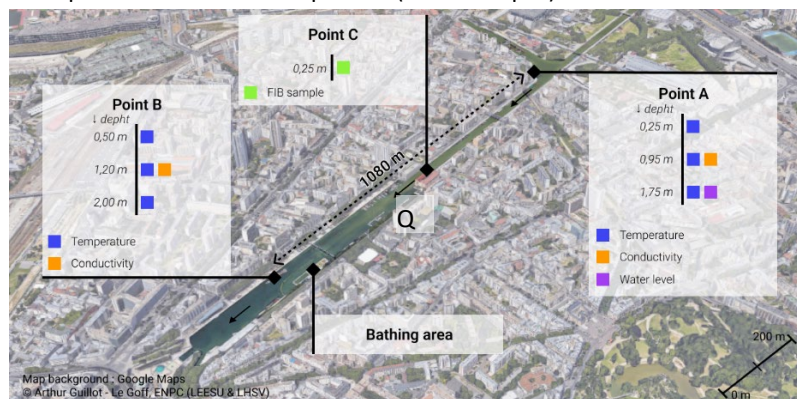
Point C
0,25 m
FIB sample

Point B
↓ depht
0,50 m
1,20 m
2,00 m
Temperature
Conductivity

Point A
↓ depht
0,25 m
0,95 m
1,75 m
Temperature
Conductivity
Water level

1080 m

Q

Bathing area

200 m
0 m

Map background : Google Maps
© Arthur Guillot - Le Goff, ENPC (LEESU & LHSV)